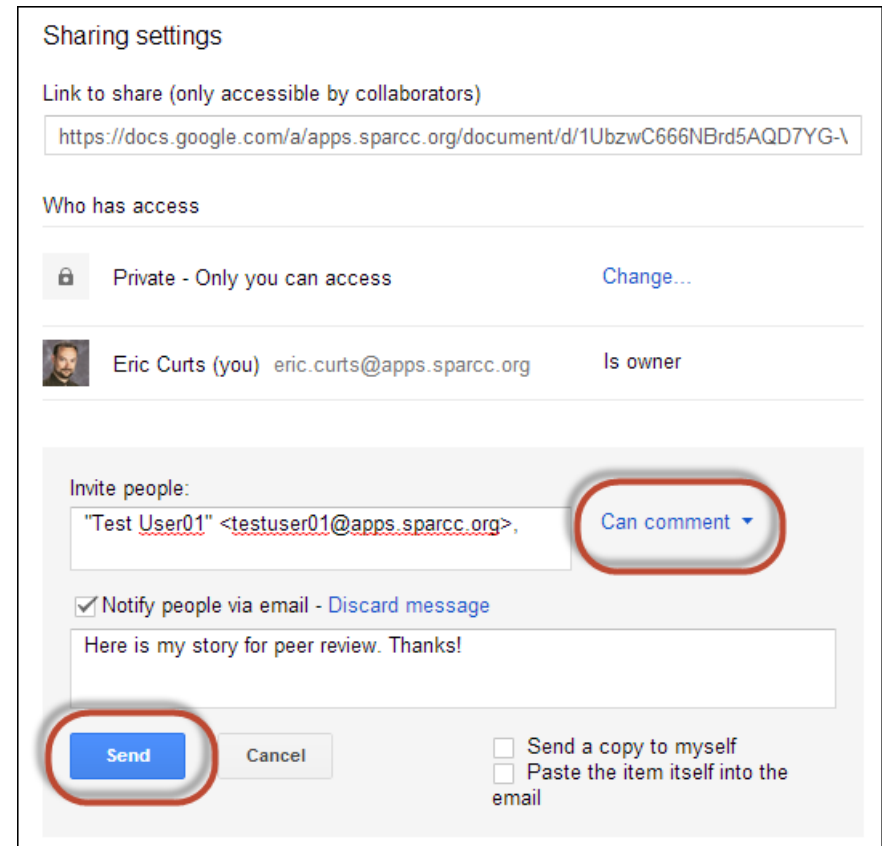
Sharing settings

Link to share (only accessible by collaborators)

https://docs.google.com/a/apps.sparcc.org/document/d/1UbzwC666NBrd5AQD7YG-\

Who has access

Private - Only you can access

Change...

Eric Curts (you) eric.curts@apps.sparcc.org

Is owner

Invite people:

"Test User01" <testuser01@apps.sparcc.org>,

Can comment

Notify people via email - Discard message

Here is my story for peer review. Thanks!

Send

Cancel

Send a copy to myself

Paste the item itself into the email